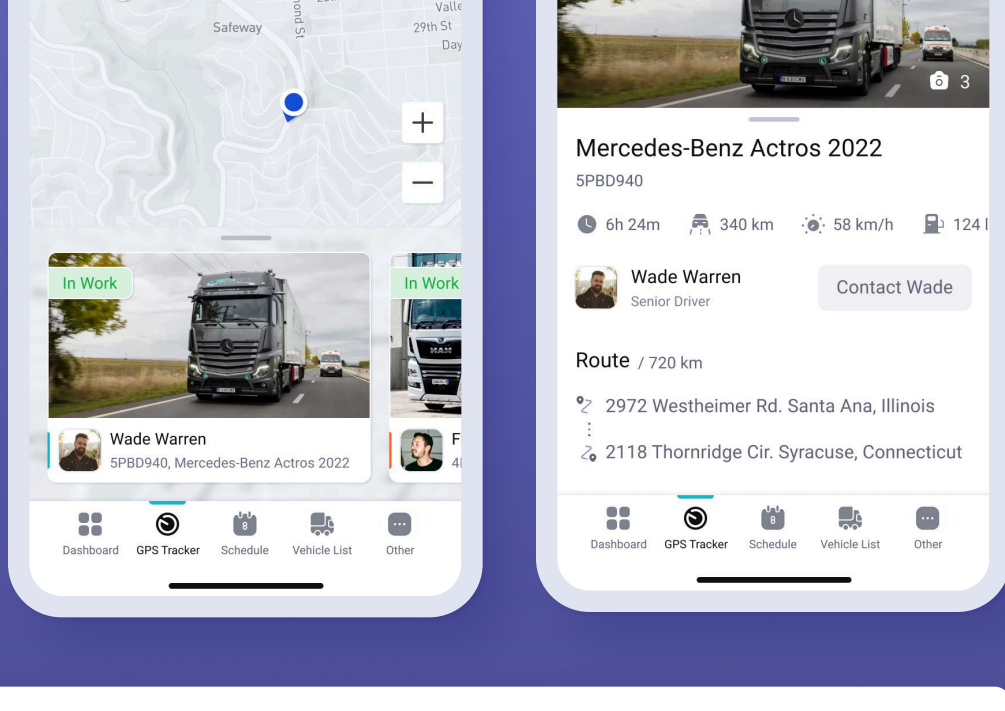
Safeway
ond St
Valle
29th St
Day

+
−

In Work
In Work
Wade Warren
5PBD940, Mercedes-Benz Actros 2022
F
4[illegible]

Dashboard
GPS Tracker
8
Schedule
Vehicle List
Other

3

Mercedes-Benz Actros 2022
5PBD940

6h 24m
340 km
58 km/h
124 l

Wade Warren
Senior Driver
Contact Wade

Route / 720 km
2972 Westheimer Rd. Santa Ana, Illinois
2118 Thornridge Cir. Syracuse, Connecticut

Dashboard
GPS Tracker
8
Schedule
Vehicle List
Other